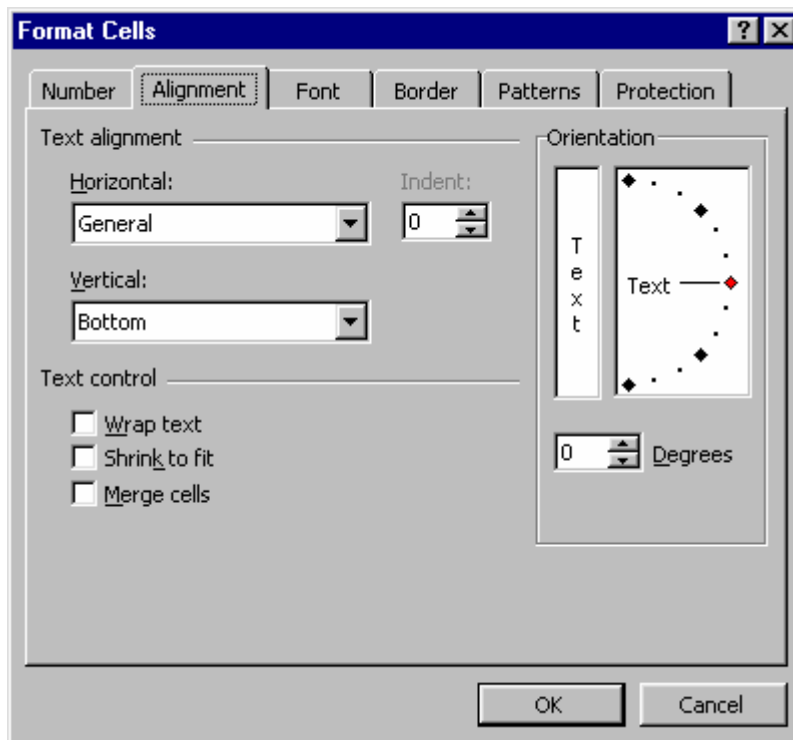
Format Cells

?

Number
Alignment
Font
Border
Patterns
Protection

Text alignment

Horizontal:
General

Indent:
0

Vertical:
Bottom

Text control

Wrap text
Shrink to fit
Merge cells

Orientation

T
e
x
t

Text

0
Degrees

OK
Cancel